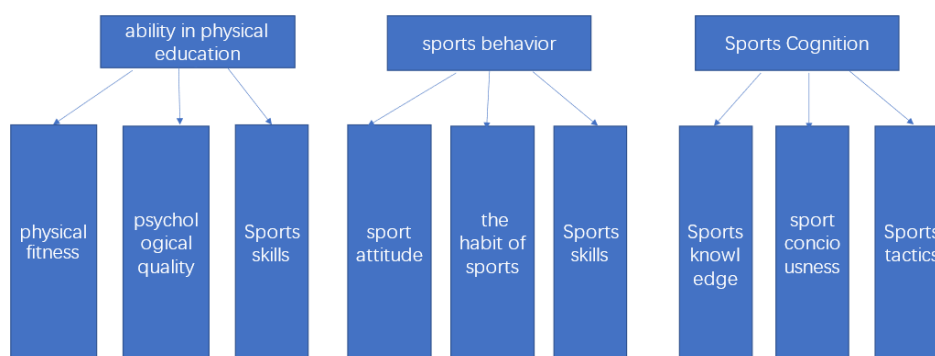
ability in physical education

sports behavior

Sports Cognition

physical fitness

psychological quality

Sports skills

sport attitude

the habit of sports

Sports skills

Sports knowledge

sport conciousness

Sports tactics